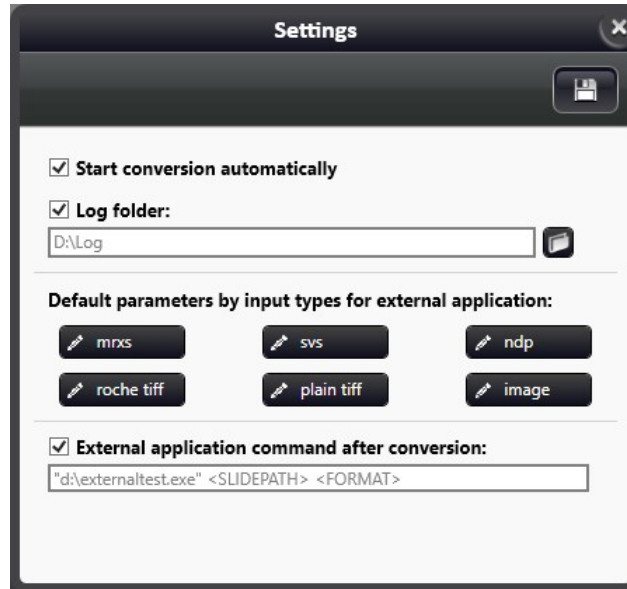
Settings

☑ Start conversion automatically

☑ Log folder:

D:\Log

Default parameters by input types for external application:

mrxs

svs

ndp

roche tiff

plain tiff

image

☑ External application command after conversion:

"d:\externaltest.exe" <SLIDEPATH> <FORMAT>